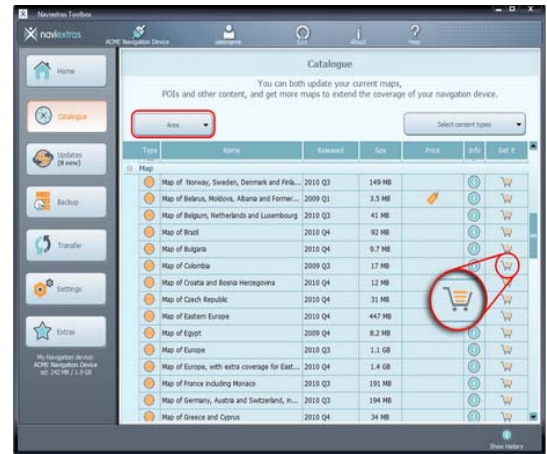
Naviextras Toolbox

naviextras

ACME Navigation Device

username

Exit

About

Help

Home

Catalogue

Updates (8 new)

Backup

Transfer

Settings

Extras

My Navigation device: ACME Navigation Device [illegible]

Catalogue

You can both update your current maps, POIs and other content, and get more maps to extend the coverage of your navigation device.

Area

Select content types

| Type | Name | Released | Size | Price | Info | Get it |
|---|---|---|---|---|---|---|
| Map | | | | | | |
| | Map of Norway, Sweden, Denmark and Finla... | 2010 Q3 | 149 MB | | | |
| | Map of Belarus, Moldova, Albania and Former... | 2009 Q1 | 3.5 MB | | | |
| | Map of Belgium, Netherlands and Luxembourg | 2010 Q3 | 41 MB | | | |
| | Map of Brazil | 2010 Q4 | 92 MB | | | |
| | Map of Bulgaria | 2010 Q4 | 9.7 MB | | | |
| | Map of Colombia | 2009 Q3 | 17 MB | | | |
| | Map of Croatia and Bosnia Herzegovina | 2010 Q4 | 12 MB | | | |
| | Map of Czech Republic | 2010 Q4 | 31 MB | | | |
| | Map of Eastern Europe | 2010 Q4 | 447 MB | | | |
| | Map of Egypt | 2009 Q4 | 8.2 MB | | | |
| | Map of Europe | 2010 Q3 | 1.1 GB | | | |
| | Map of Europe, with extra coverage for East... | 2010 Q4 | 1.4 GB | | | |
| | Map of France including Monaco | 2010 Q3 | 191 MB | | | |
| | Map of Germany, Austria and Switzerland, in... | 2010 Q3 | 194 MB | | | |
| | Map of Greece and Cyprus | 2010 Q4 | 34 MB | | | |

Show history